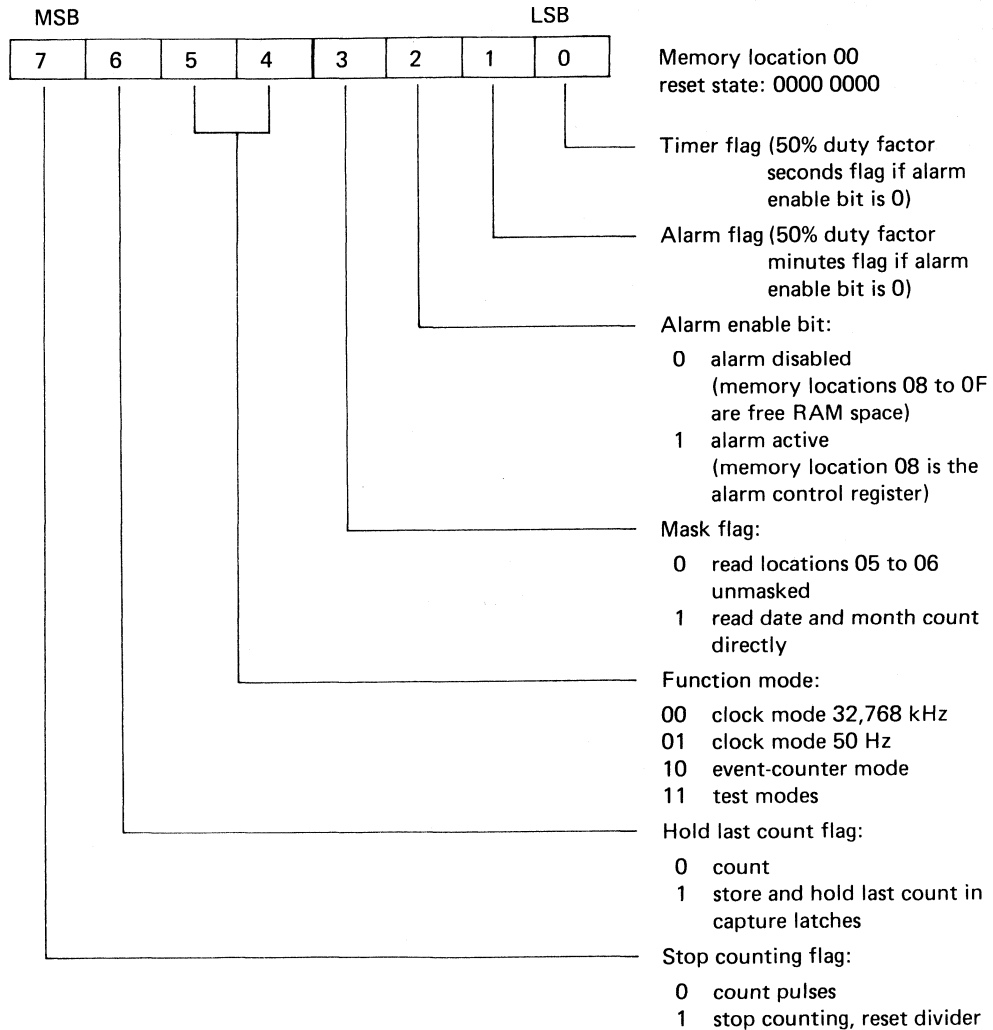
MSB LSB

| 7 | 6 | 5 | 4 | 3 | 2 | 1 | 0 |
|---|---|---|---|---|---|---|---|

Memory location 00
reset state: 0000 0000

Timer flag (50% duty factor seconds flag if alarm enable bit is 0)

Alarm flag (50% duty factor minutes flag if alarm enable bit is 0)

Alarm enable bit:
0 alarm disabled (memory locations 08 to 0F are free RAM space)
1 alarm active (memory location 08 is the alarm control register)

Mask flag:
0 read locations 05 to 06 unmasked
1 read date and month count directly

Function mode:
00 clock mode 32,768 kHz
01 clock mode 50 Hz
10 event-counter mode
11 test modes

Hold last count flag:
0 count
1 store and hold last count in capture latches

Stop counting flag:
0 count pulses
1 stop counting, reset divider